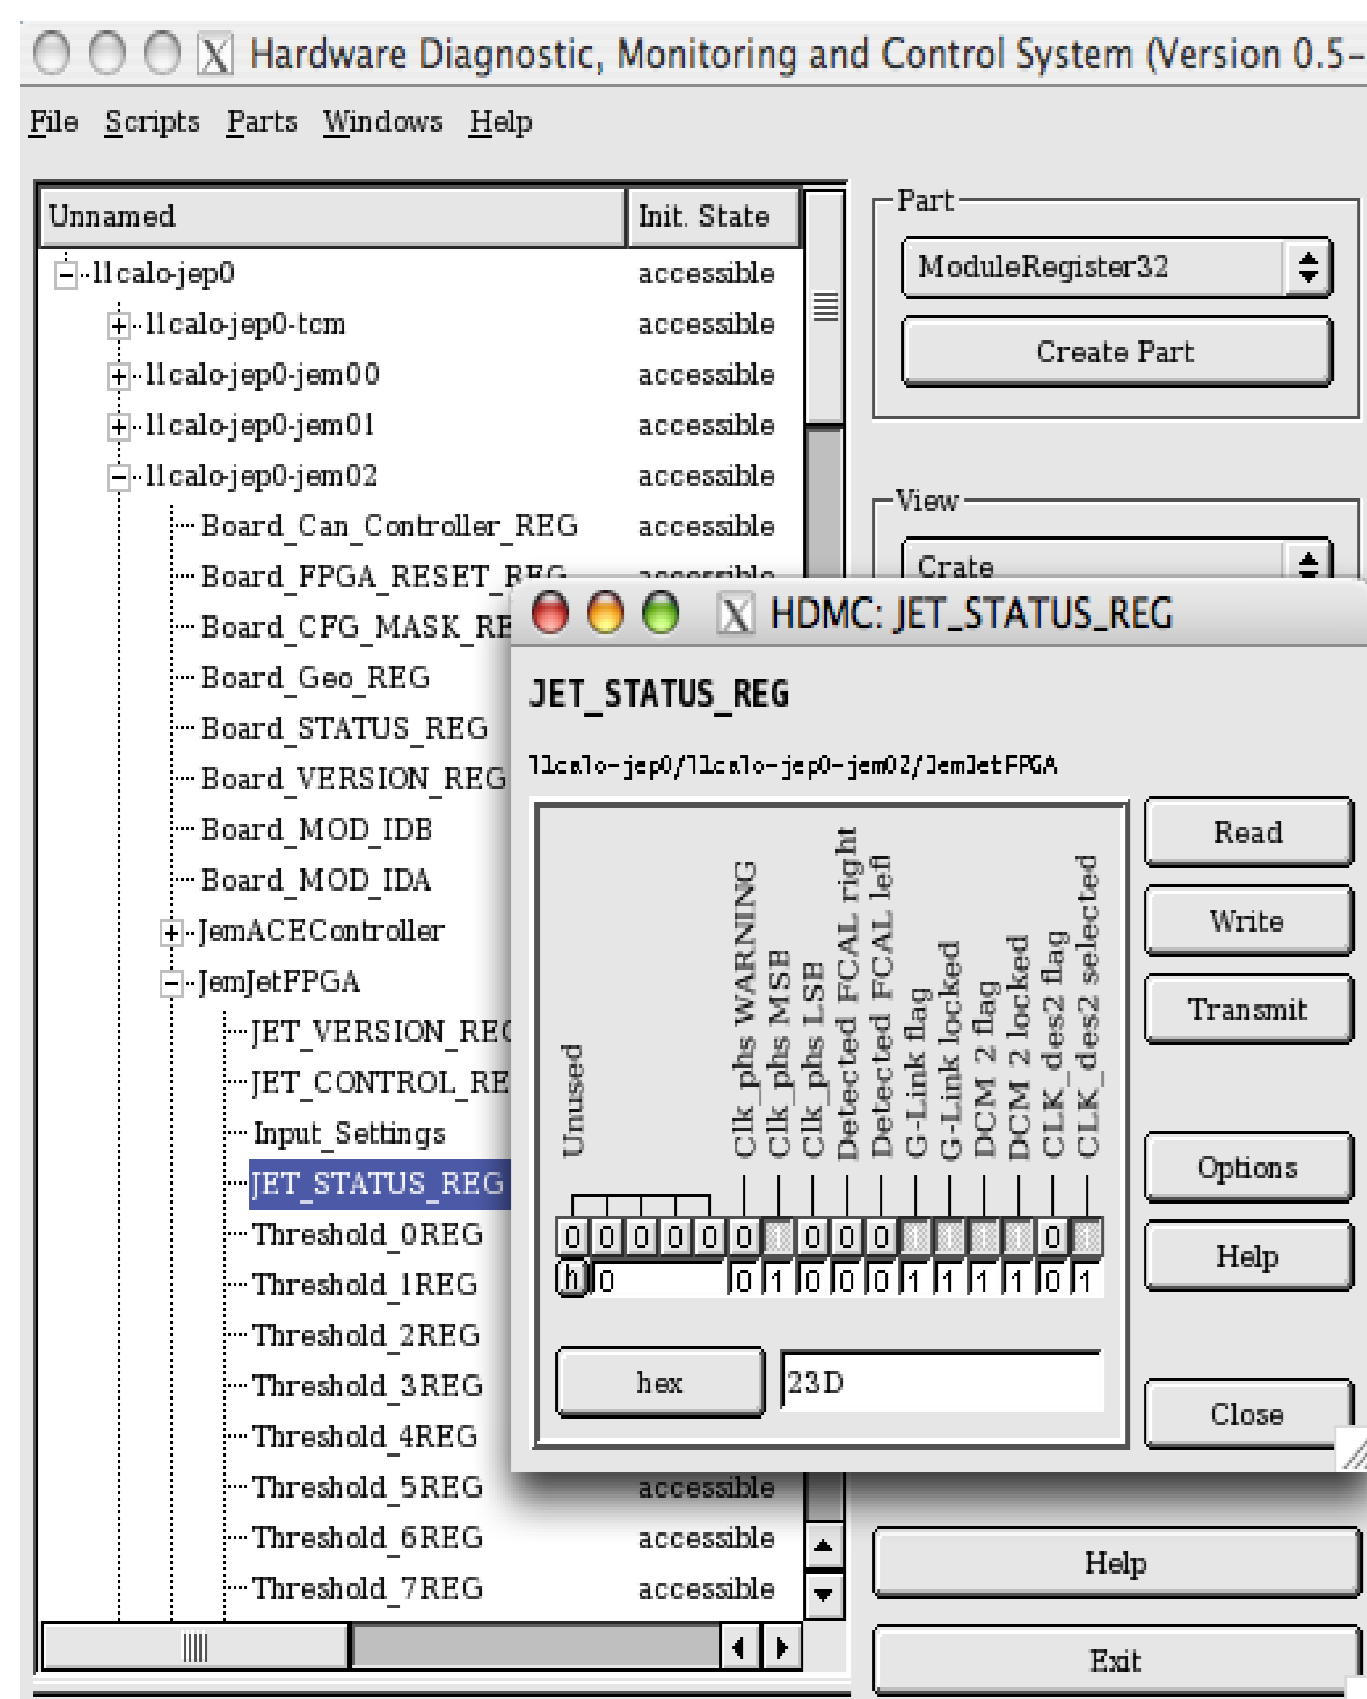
X Hardware Diagnostic, Monitoring and Control System (Version 0.5-

File Scripts Parts Windows Help

| Unnamed | Init. State |
|---|---|
| l1calo-jep0 | accessible |
| l1calo-jep0-tcm | accessible |
| l1calo-jep0-jem00 | accessible |
| l1calo-jep0-jem01 | accessible |
| l1calo-jep0-jem02 | accessible |
| Board_Can_Controller_REG | accessible |
| Board_FPGA_RESET_REG | accessible |
| Board_CFG_MASK_RE | |
| Board_Geo_REG | |
| Board_STATUS_REG | |
| Board_VERSION_REG | |
| Board_MOD_IDB | |
| Board_MOD_IDA | |
| JemACEController | |
| JemJetFPGA | |
| JET_VERSION_REG | |
| JET_CONTROL_RE | |
| Input_Settings | |
| JET_STATUS_REG | |
| Threshold_0REG | |
| Threshold_1REG | |
| Threshold_2REG | |
| Threshold_3REG | |
| Threshold_4REG | |
| Threshold_5REG | accessible |
| Threshold_6REG | accessible |
| Threshold_7REG | accessible |

Part
ModuleRegister32
Create Part

View
Crate

Help
Exit

X HDMC: JET_STATUS_REG

JET_STATUS_REG

l1calo-jep0/l1calo-jep0-jem02/JemJetFPGA

Unused
Clk_phs WARNING
Clk_phs MSB
Clk_phs LSB
Detected FCAL right
Detected FCAL left
G-Link flag
G-Link locked
DCM 2 flag
DCM 2 locked
CLK_des2 flag
CLK_des2 selected

0 0 0 0 0 0 0 0 0 0 0
h 0 0 1 0 0 0 1 1 1 1 0 1

hex 23D

Read
Write
Transmit
Options
Help
Close